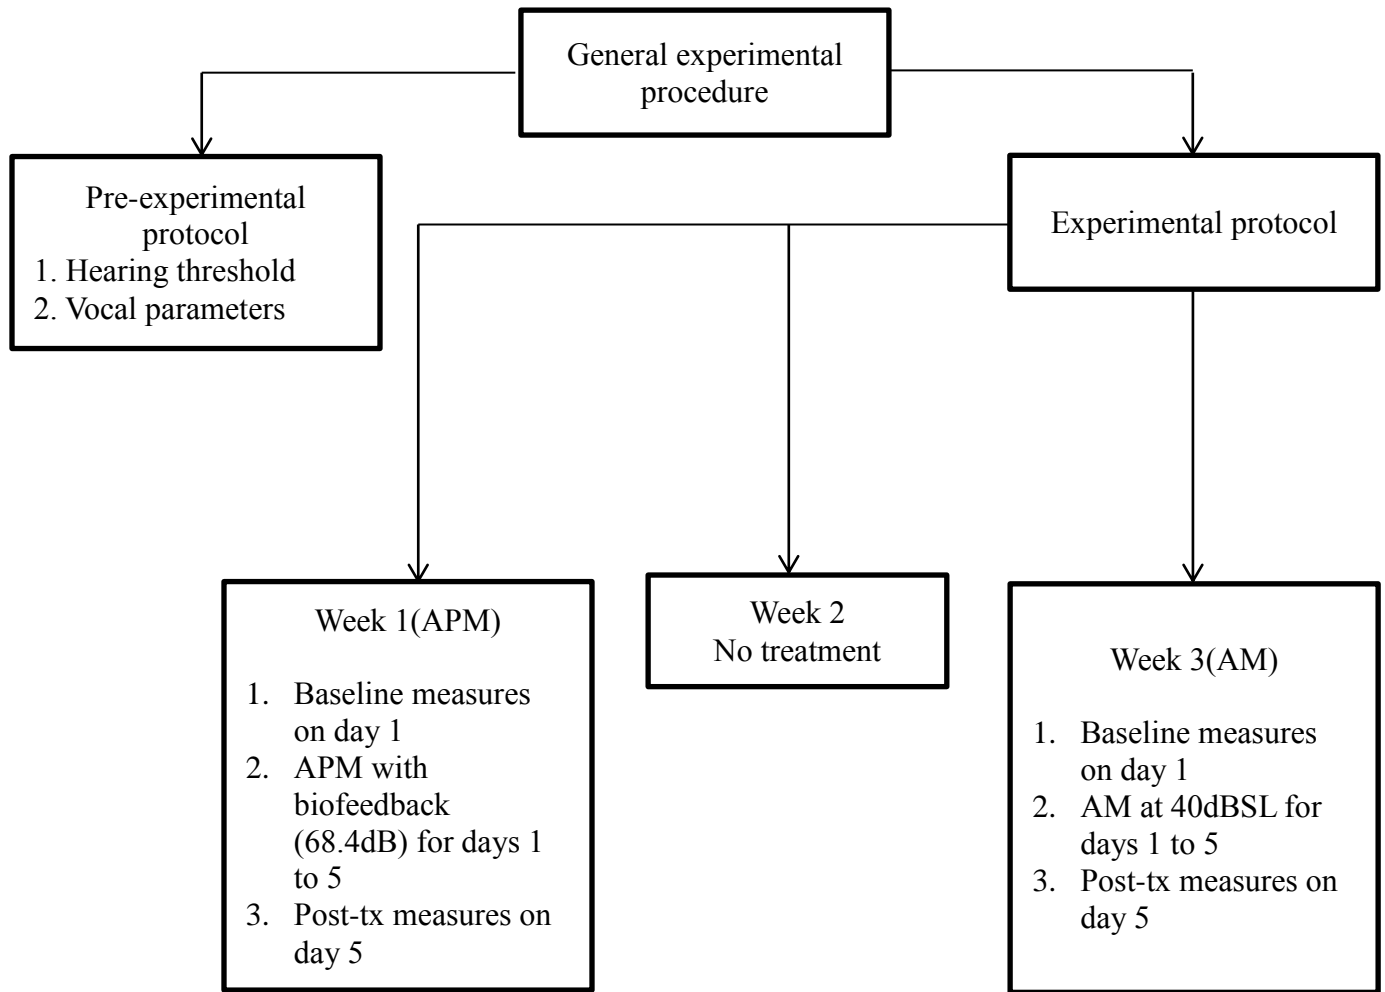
General experimental procedure

Pre-experimental protocol
1. Hearing threshold
2. Vocal parameters

Experimental protocol

Week 1(APM)

1. Baseline measures on day 1
2. APM with biofeedback (68.4dB) for days 1 to 5
3. Post-tx measures on day 5

Week 2
No treatment

Week 3(AM)

1. Baseline measures on day 1
2. AM at 40dBSL for days 1 to 5
3. Post-tx measures on day 5